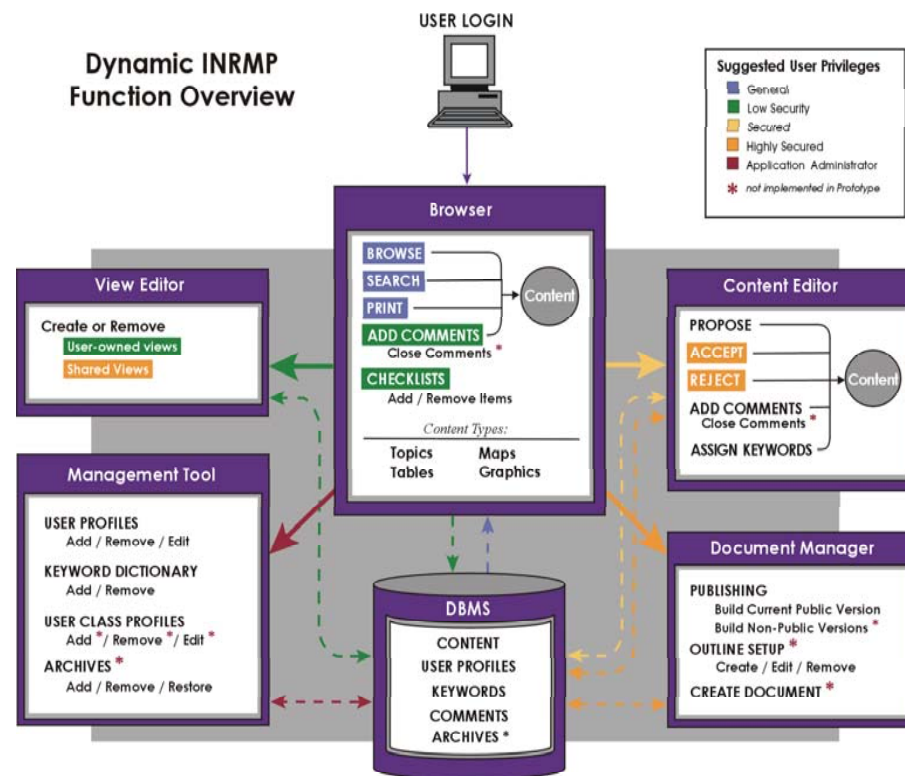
USER LOGIN

Dynamic INRMP Function Overview

Suggested User Privileges
General
Low Security
Secured
Highly Secured
Application Administrator
* not implemented in Prototype

Browser
BROWSE
SEARCH
PRINT
Content
ADD COMMENTS
Close Comments *
CHECKLISTS
Add / Remove Items
Content Types:
Topics
Maps
Tables
Graphics

View Editor
Create or Remove
User-owned views
Shared Views

Content Editor
PROPOSE
ACCEPT
REJECT
Content
ADD COMMENTS
Close Comments *
ASSIGN KEYWORDS

Management Tool
USER PROFILES
Add / Remove / Edit
KEYWORD DICTIONARY
Add / Remove
USER CLASS PROFILES
Add * / Remove * / Edit *
ARCHIVES *
Add / Remove / Restore

Document Manager
PUBLISHING
Build Current Public Version
Build Non-Public Versions *
OUTLINE SETUP *
Create / Edit / Remove
CREATE DOCUMENT *

DBMS
CONTENT
USER PROFILES
KEYWORDS
COMMENTS
ARCHIVES *